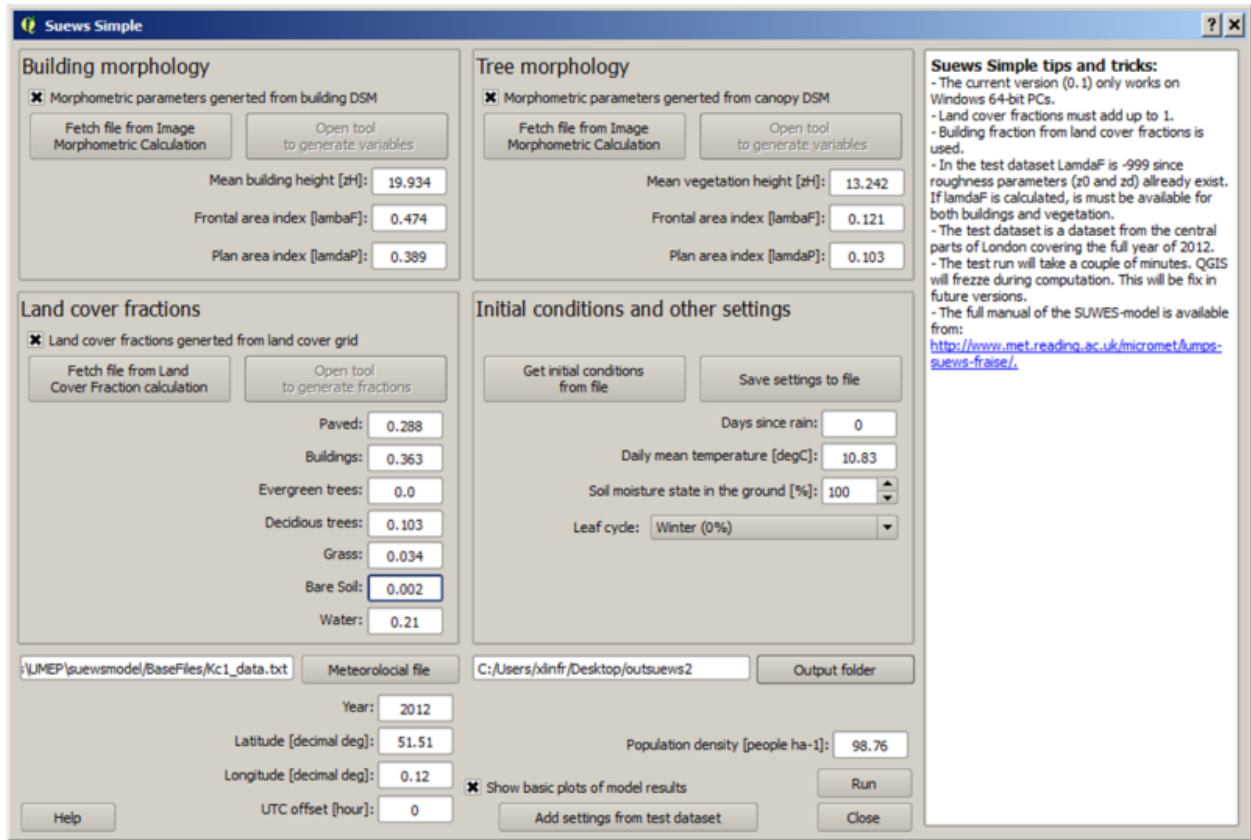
Suews Simple

?
X

Building morphology

Morphometric parameters generted from building DSM

Fetch file from Image Morphometric Calculation

Open tool to generate variables

Mean building height [zH]: 19.934

Frontal area index [lambaF]: 0.474

Plan area index [lamdaP]: 0.389

Tree morphology

Morphometric parameters generted from canopy DSM

Fetch file from Image Morphometric Calculation

Open tool to generate variables

Mean vegetation height [zH]: 13.242

Frontal area index [lambaF]: 0.121

Plan area index [lamdaP]: 0.103

Land cover fractions

Land cover fractions generted from land cover grid

Fetch file from Land Cover Fraction calculation

Open tool to generate fractions

Paved: 0.288

Buildings: 0.363

Evergreen trees: 0.0

Decidious trees: 0.103

Grass: 0.034

Bare Soil: 0.002

Water: 0.21

Initial conditions and other settings

Get initial conditions from file

Save settings to file

Days since rain: 0

Daily mean temperature [degC]: 10.83

Soil moisture state in the ground [%]: 100

Leaf cycle: Winter (0%)

:\UMEP\suewsmodel\BaseFiles\Kc1_data.txt

Meteorolocial file

C:/Users/xlinfr/Desktop/outsuews2

Output folder

Year: 2012

Latitude [decimal deg]: 51.51

Longitude [decimal deg]: 0.12

UTC offset [hour]: 0

Population density [people ha-1]: 98.76

Show basic plots of model results

Run

Help

Add settings from test dataset

Close

Suews Simple tips and tricks:
- The current version (0.1) only works on Windows 64-bit PCs.
- Land cover fractions must add up to 1.
- Building fraction from land cover fractions is used.
- In the test dataset LamdaF is -999 since roughness parameters (z0 and zd) allready exist. If lamdaF is calculated, is must be available for both buildings and vegetation.
- The test dataset is a dataset from the central parts of London covering the full year of 2012.
- The test run will take a couple of minutes. QGIS will frezze during computation. This will be fix in future versions.
- The full manual of the SUWES-model is available from:
http://www.met.reading.ac.uk/micromet/lumps-suews-fraise/.